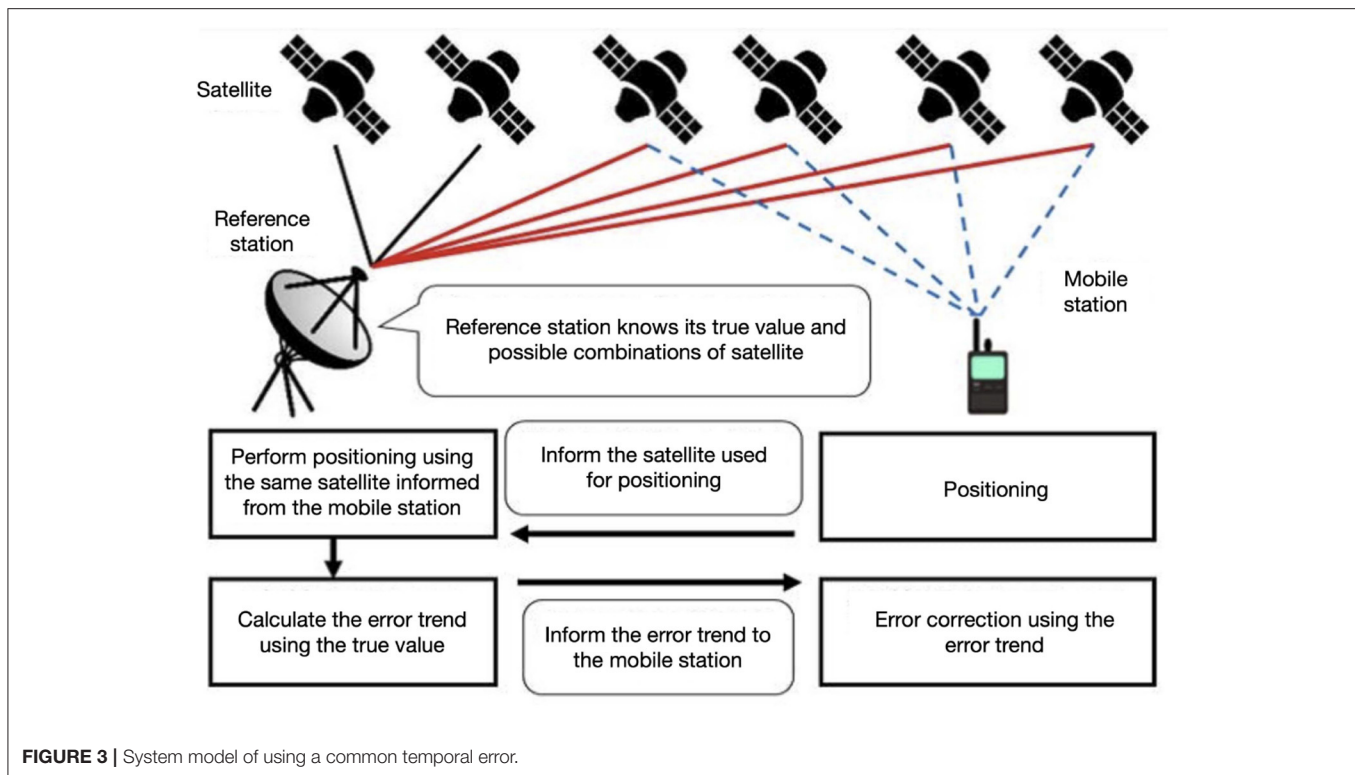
Satellite

Reference station

Mobile station

Reference station knows its true value and possible combinations of satellite

Perform positioning using the same satellite informed from the mobile station

Inform the satellite used for positioning

Positioning

Calculate the error trend using the true value

Inform the error trend to the mobile station

Error correction using the error trend

**FIGURE 3 |** System model of using a common temporal error.